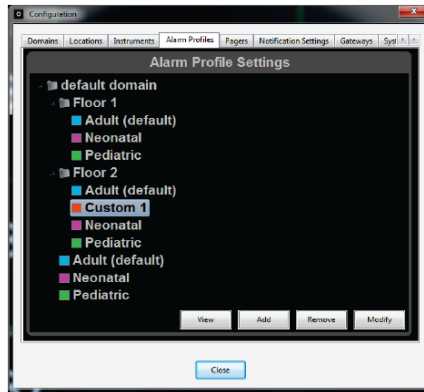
Configuration

Domains | Locations | Instruments | Alarm Profiles | Pagers | Notification Settings | Gateways | Sys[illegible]

Alarm Profile Settings

default domain
Floor 1
Adult (default)
Neonatal
Pediatric
Floor 2
Adult (default)
Custom 1
Neonatal
Pediatric
Adult (default)
Neonatal
Pediatric

View
Add
Remove
Modify

Close